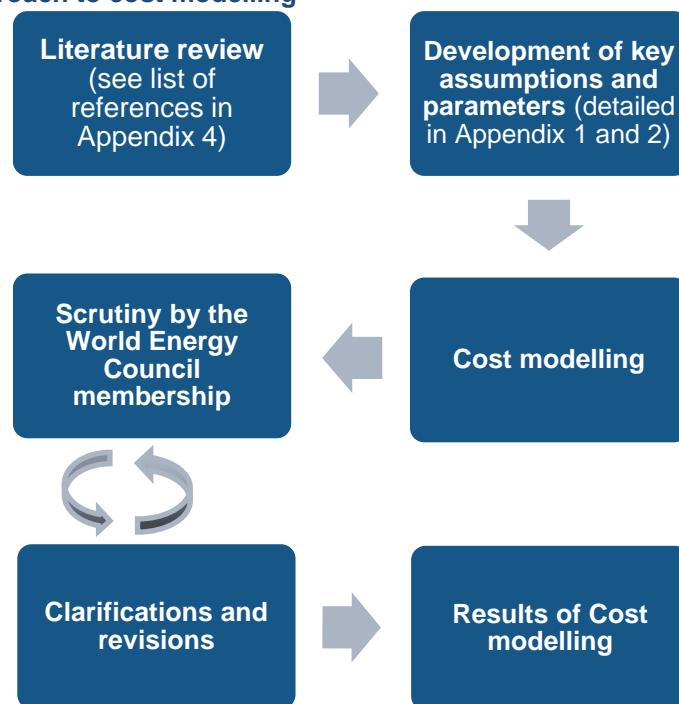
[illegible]roach to cost modelling

Literature review (see list of references in Appendix 4)

Development of key assumptions and parameters (detailed in Appendix 1 and 2)

Cost modelling

Scrutiny by the World Energy Council membership

Clarifications and revisions

Results of Cost modelling